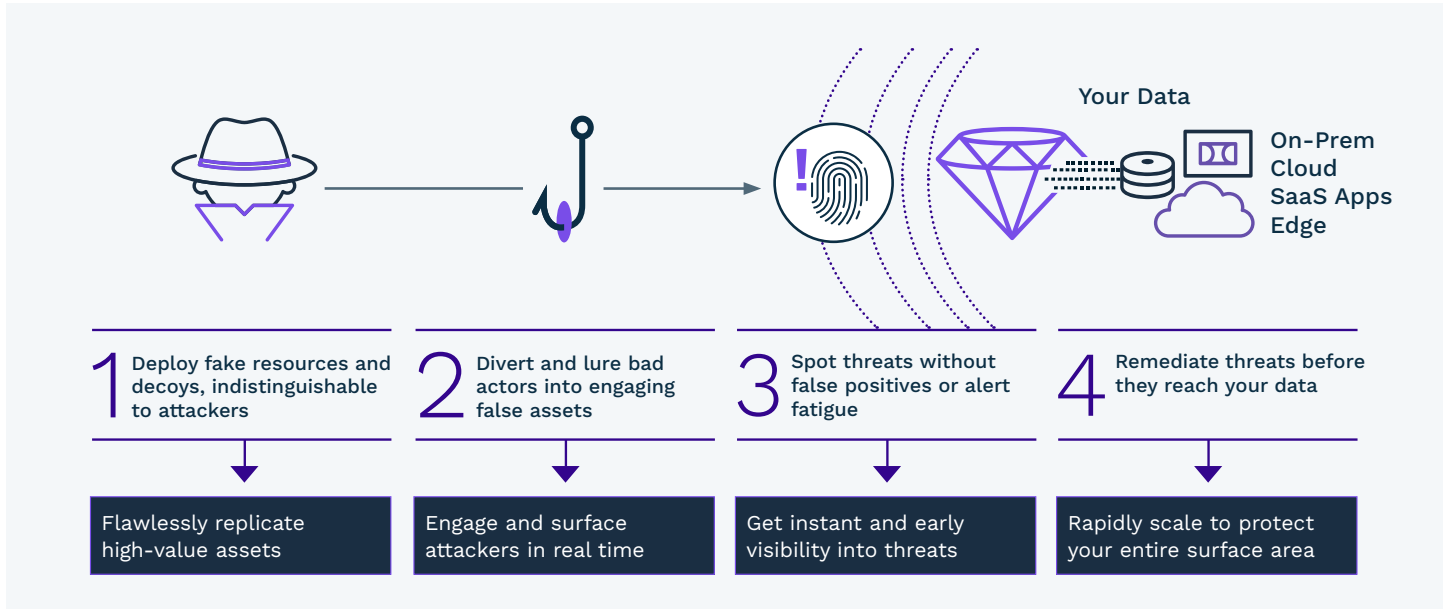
Your Data

On-Prem
Cloud
SaaS Apps
Edge

1 Deploy fake resources and decoys, indistinguishable to attackers

Flawlessly replicate high-value assets

2 Divert and lure bad actors into engaging false assets

Engage and surface attackers in real time

3 Spot threats without false positives or alert fatigue

Get instant and early visibility into threats

4 Remediate threats before they reach your data

Rapidly scale to protect your entire surface area